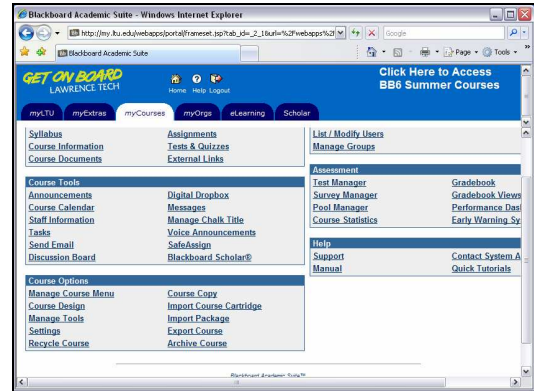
Blackboard Academic Suite - Windows Internet Explorer

http://my.ltu.edu/webapps/portal/frameset.jsp?tab_id=_2_1&url=%2Fwebapps%2f

Google

Blackboard Academic Suite

Page ▾ Tools ▾

GET ON BOARD
LAWRENCE TECH

Home Help Logout

Click Here to Access
BB6 Summer Courses

myLTU myExtras myCourses myOrgs eLearning Scholar

Syllabus
Course Information
Course Documents

Assignments
Tests & Quizzes
External Links

List / Modify Users
Manage Groups

Course Tools

Announcements
Course Calendar
Staff Information
Tasks
Send Email
Discussion Board

Digital Dropbox
Messages
Manage Chalk Title
Voice Announcements
SafeAssign
Blackboard Scholar®

Assessment

Test Manager
Survey Manager
Pool Manager
Course Statistics

Gradebook
Gradebook Views
Performance Das
Early Warning Sy

Help

Support
Manual

Contact System A
Quick Tutorials

Course Options

Manage Course Menu
Course Design
Manage Tools
Settings
Recycle Course

Course Copy
Import Course Cartridge
Import Package
Export Course
Archive Course

Blackboard Academic Suite™